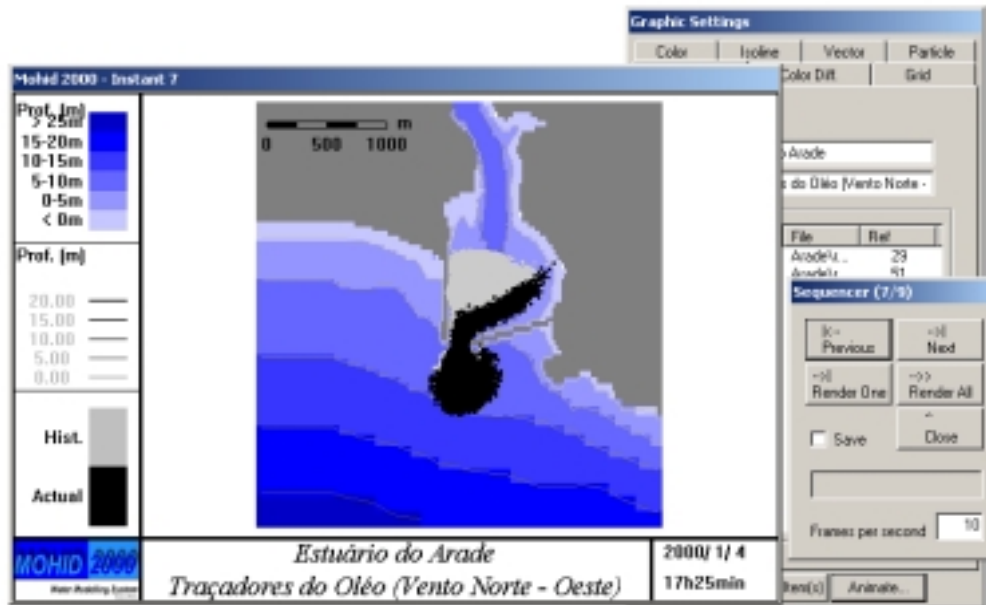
Graphic Settings

| Color | Isoline | Vector | Particle |
|---|---|---|---|
| | Color Diff | Grid | |

Mohid 2000 - Instant 7

Prof. [m]
> 25m
15-20m
10-15m
5-10m
0-5m
< 0m

Prof. [m]
20.00
15.00
10.00
5.00
0.00

Hist.

Actual

0 500 1000 m

Arade
s do Oléo [Vento Norte -

| File | Ref |
|---|---|
| Arade\... | 29 |
| Arade\... | 91 |

Sequencer (7/9)

|<- Previous
->| Next
->| Render One
->> Render All
Close

Save

Frames per second 10

MOHID 2000
Water Modelling System

Estuário do Arade
Traçadores do Oléo (Vento Norte - Oeste)

2000/ 1/ 4
17h25min

Item(s) Animate...